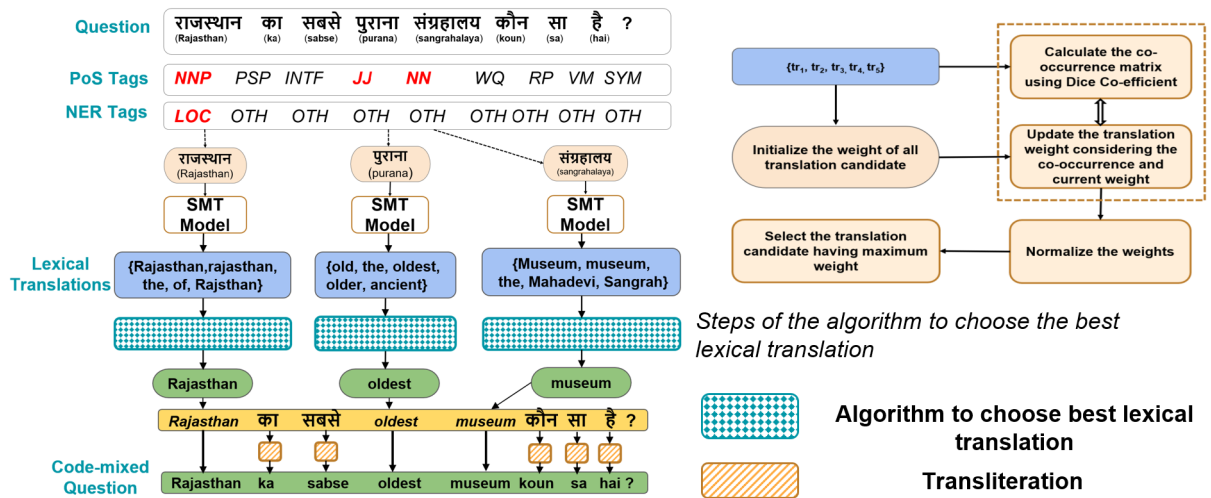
Question
राजस्थान (Rajasthan) का (ka) सबसे (sabse) पुराना (purana) संग्रहालय (sangrahalaya) कौन (koun) सा (sa) है (hai) ?

PoS Tags
NNP PSP INTF JJ NN WQ RP VM SYM

NER Tags
LOC OTH OTH OTH OTH OTH OTH OTH OTH

राजस्थान (Rajasthan)
पुराना (purana)
संग्रहालय (sangrahalaya)

SMT Model
SMT Model
SMT Model

Lexical Translations
{Rajasthan,rajasthan, the, of, Rajsthan}
{old, the, oldest, older, ancient}
{Museum, museum, the, Mahadevi, Sangrah}

Rajasthan
oldest
museum

Rajasthan का सबसे oldest museum कौन सा है ?

Code-mixed Question
Rajasthan ka sabse oldest museum koun sa hai ?

$\{tr_1, tr_2, tr_3, tr_4, tr_5\}$

Initialize the weight of all translation candidate

Calculate the co-occurrence matrix using Dice Co-efficient

Update the translation weight considering the co-occurrence and current weight

Normalize the weights

Select the translation candidate having maximum weight

Steps of the algorithm to choose the best lexical translation

Algorithm to choose best lexical translation

Transliteration